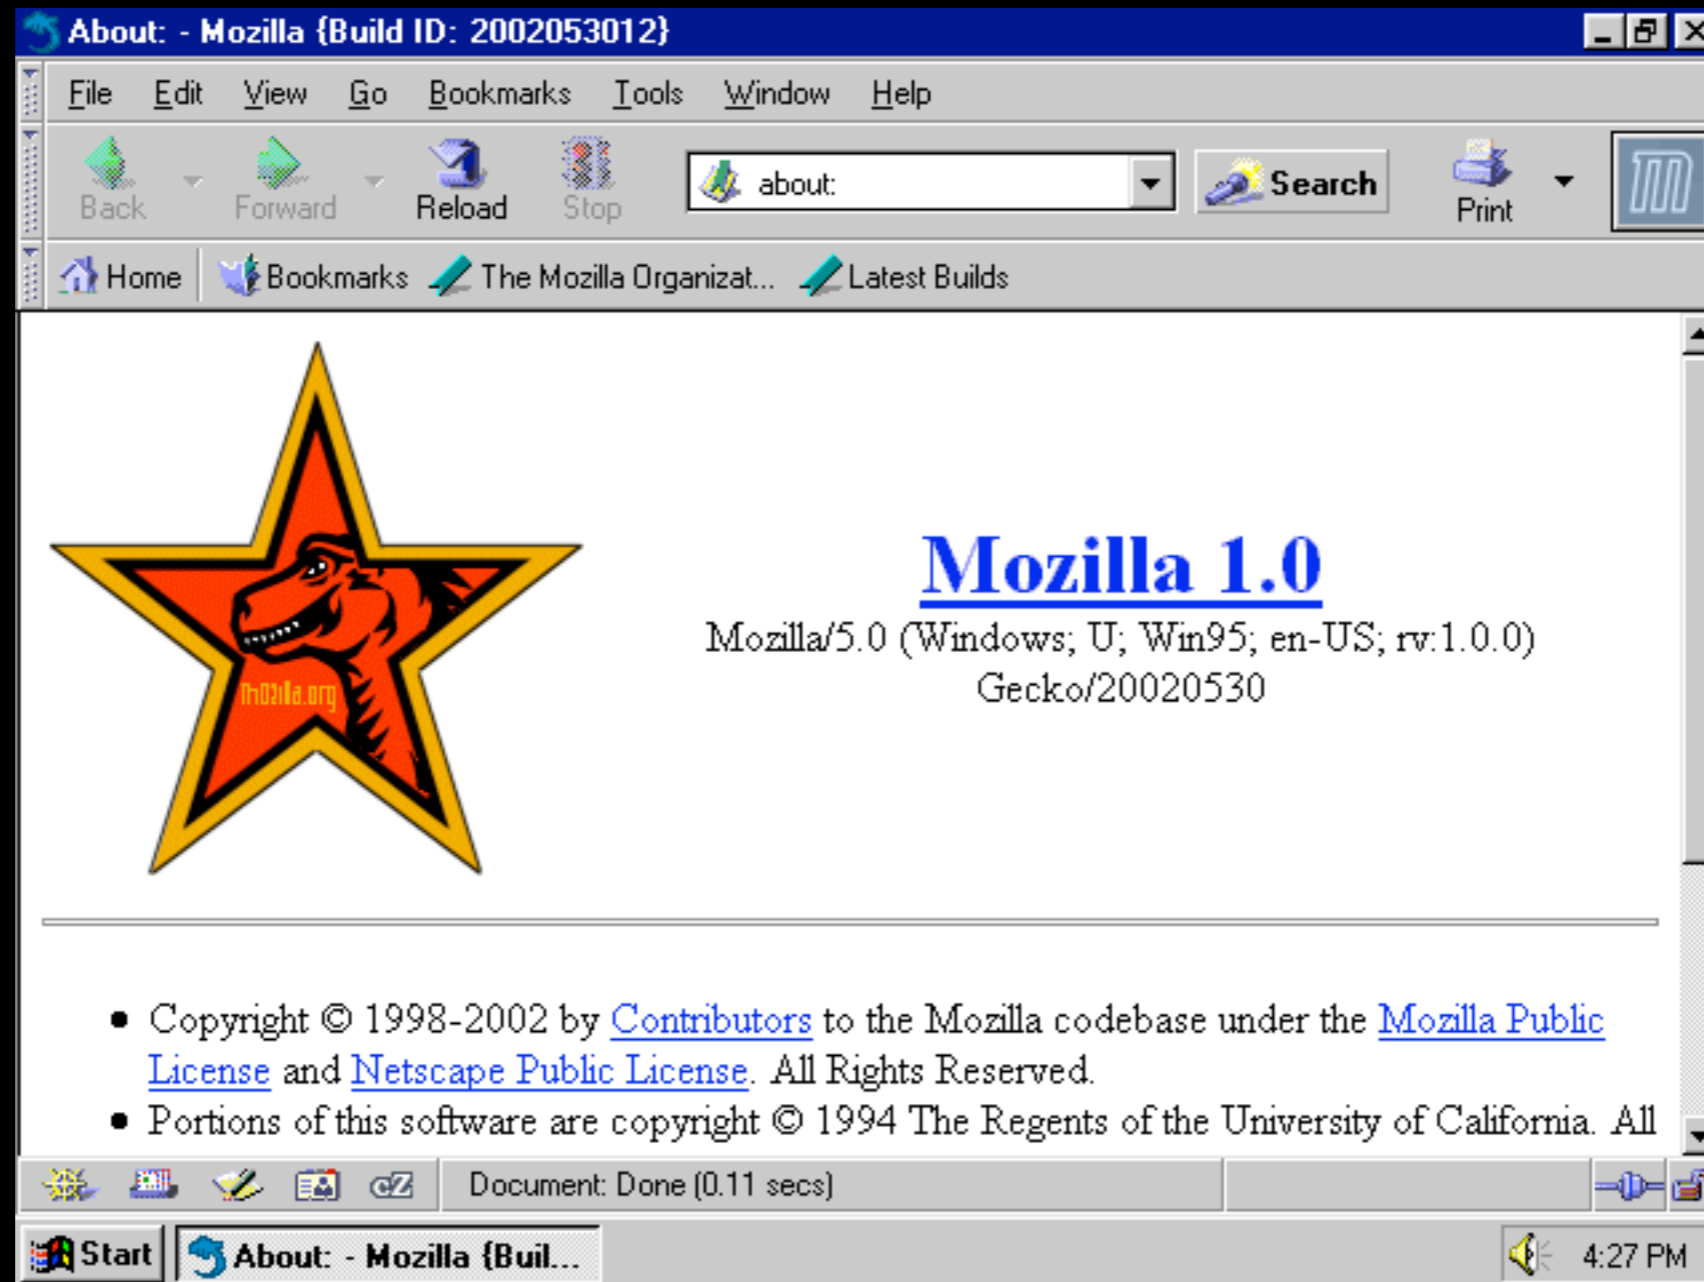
About: - Mozilla {Build ID: 2002053012}

File Edit View Go Bookmarks Tools Window Help

Back Forward Reload Stop

about:

Search

Print

Home Bookmarks The Mozilla Organizat... Latest Builds

mozilla.org

Mozilla 1.0

Mozilla/5.0 (Windows; U; Win95; en-US; rv:1.0.0) Gecko/20020530

- Copyright © 1998-2002 by Contributors to the Mozilla codebase under the Mozilla Public License and Netscape Public License. All Rights Reserved.
- Portions of this software are copyright © 1994 The Regents of the University of California. All

Document: Done (0.11 secs)

Start About: - Mozilla {Buil...

4:27 PM